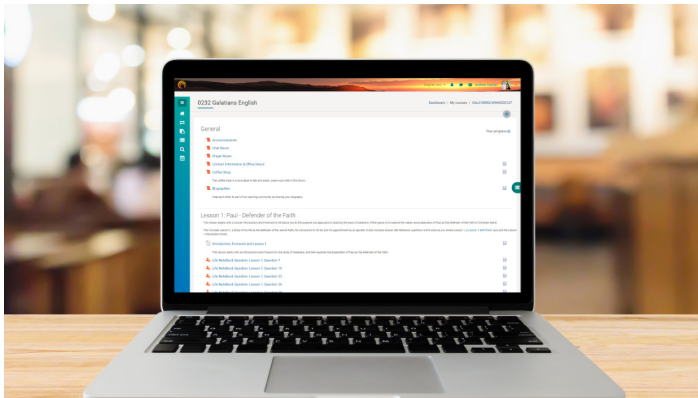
0232 Galatians English

Dashboard / My courses / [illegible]

General

Announcements

Chat Room

Prayer Room

Contact Information & Office Hours

Coffee Shop

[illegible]

Biographies

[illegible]

Lesson 1: Paul - Defender of the Faith

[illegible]

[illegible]

Introduction, Formats and Lesson 1

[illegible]

Life Redefined Question: Lesson 1, Question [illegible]

Life Redefined Question: Lesson 1, Question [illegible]

Life Redefined Question: Lesson 1, Question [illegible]

Life Redefined Question: Lesson 1, Question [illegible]

Life Redefined Question: Lesson 1, Question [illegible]